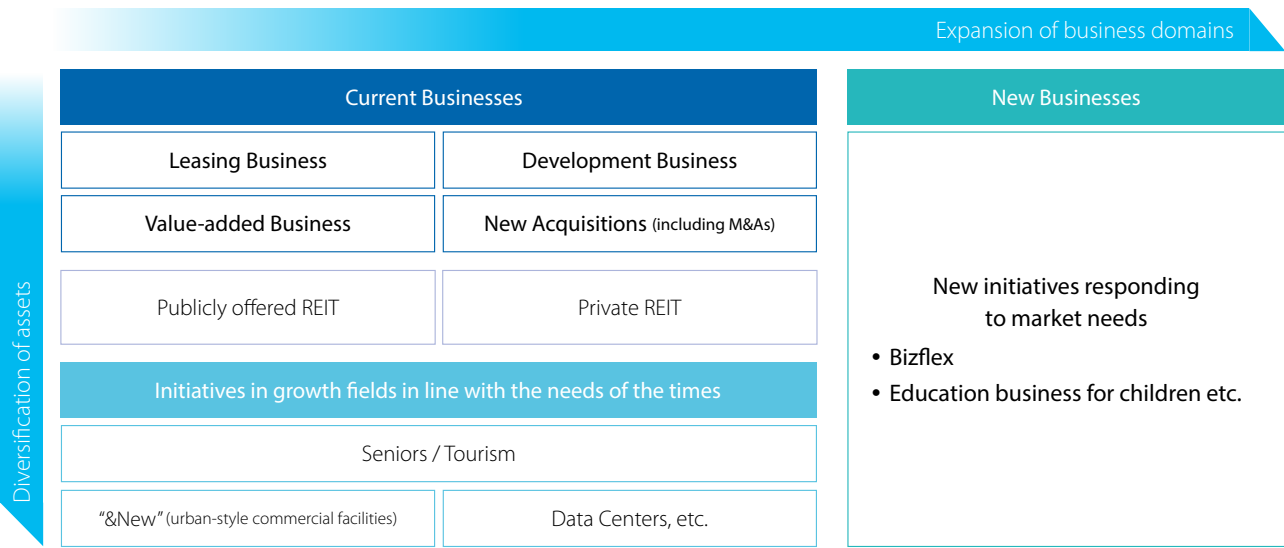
Expansion of business domains

Diversification of assets

Current Businesses

Leasing Business

Development Business

Value-added Business

New Acquisitions (including M&As)

Publicly offered REIT

Private REIT

Initiatives in growth fields in line with the needs of the times

Seniors / Tourism

"&New" (urban-style commercial facilities)

Data Centers, etc.

New Businesses

New initiatives responding to market needs

• Bizflex

• Education business for children etc.